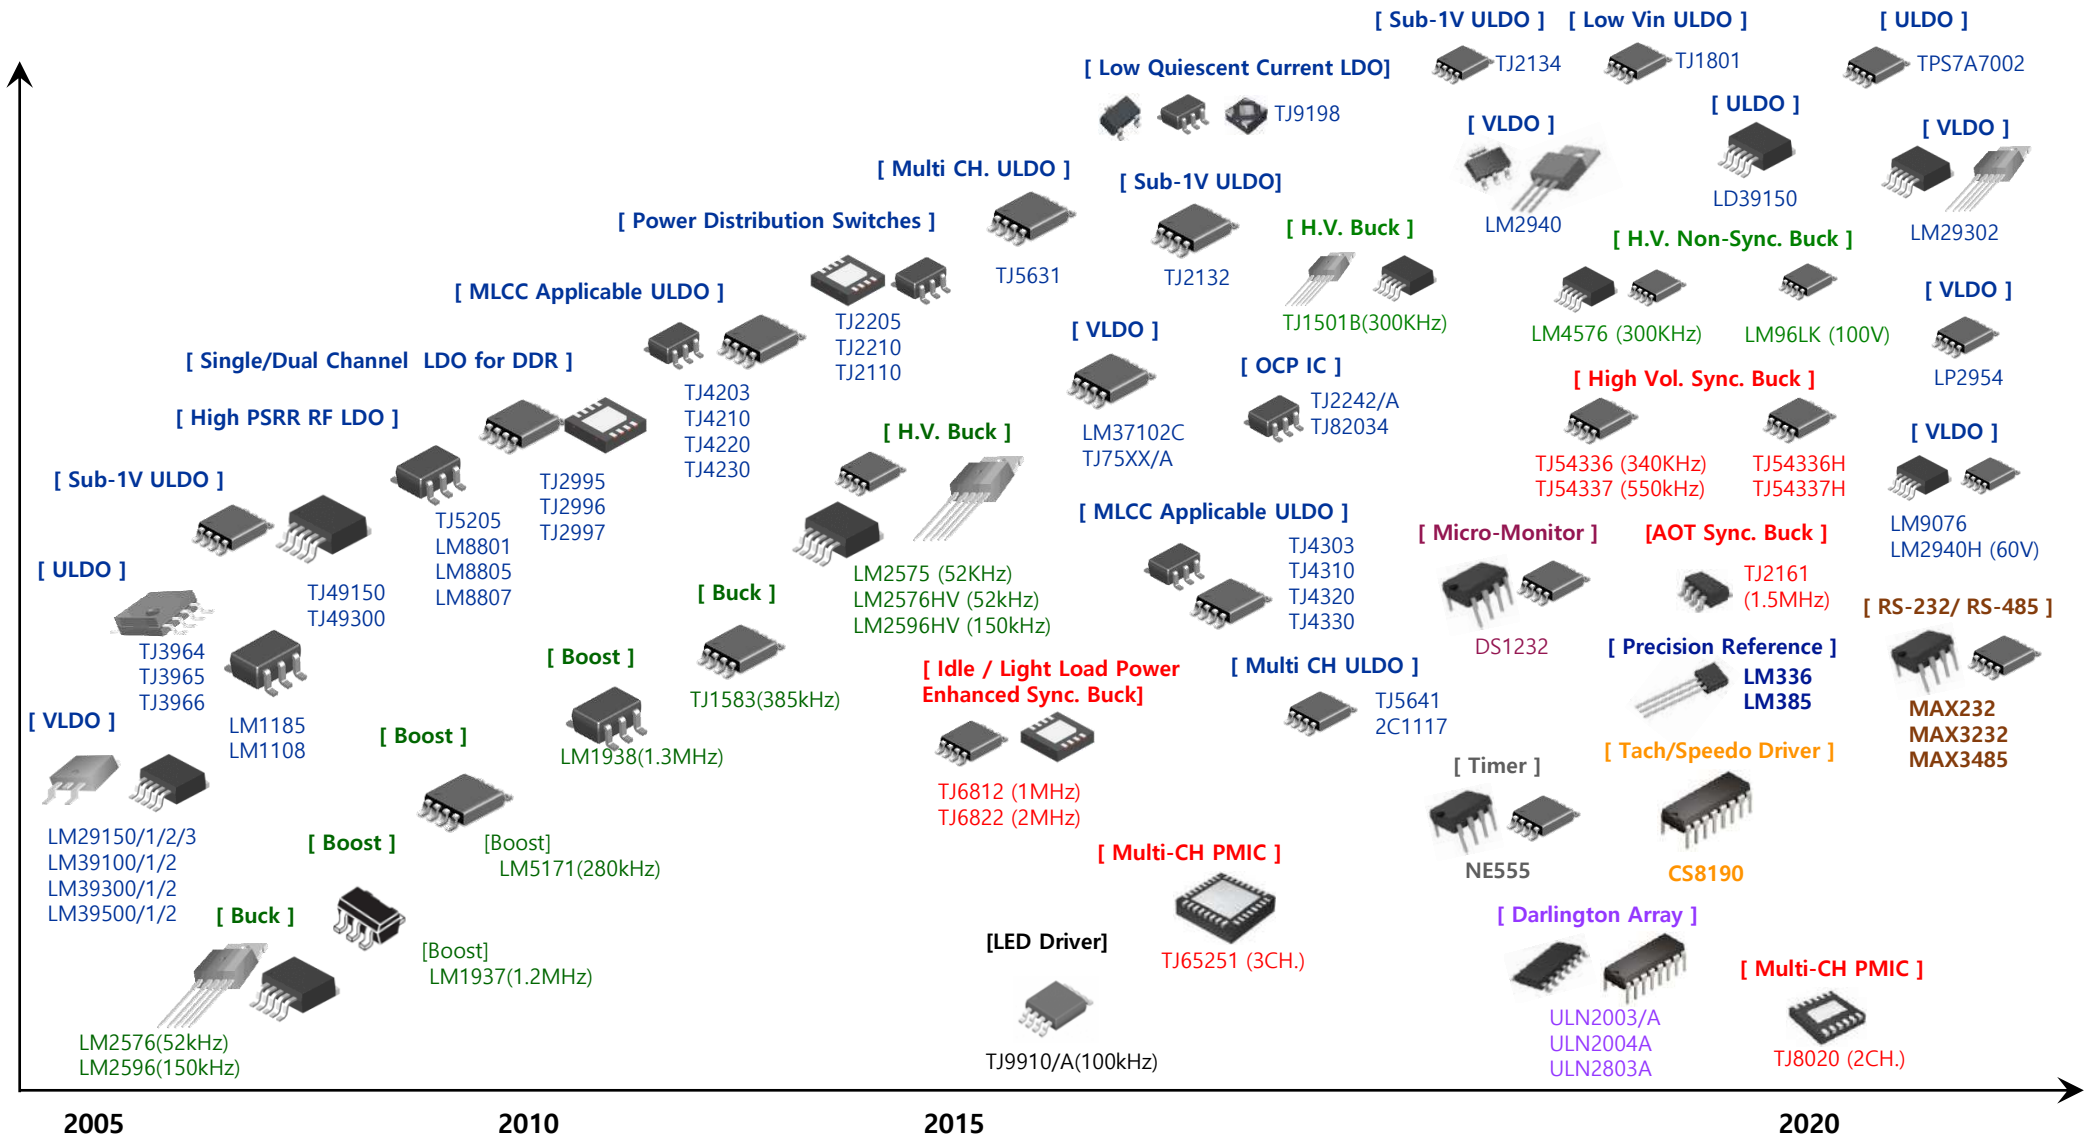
[ Sub-1V ULDO ] [ Low Vin ULDO ] [ ULDO ]

TJ2134 TJ1801 TPS7A7002

[ Low Quiescent Current LDO]

TJ9198

[ VLDO ] [ ULDO ] [ VLDO ]

[ Multi CH. ULDO ] [ Sub-1V ULDO]

LD39150

LM2940 LM29302

[ Power Distribution Switches ] [ H.V. Buck ] [ H.V. Non-Sync. Buck ]

TJ5631 TJ2132

[ MLCC Applicable ULDO ] TJ1501B(300KHz) [ VLDO ]

TJ2205
TJ2210
TJ2110

LM4576 (300KHz) LM96LK (100V)

[ VLDO ]

[ Single/Dual Channel LDO for DDR ]

TJ4203
TJ4210
TJ4220
TJ4230

[ OCP IC ] LP2954

[ High Vol. Sync. Buck ]

[ High PSRR RF LDO ]

TJ2242/A
TJ82034

LM37102C
TJ75XX/A

[ H.V. Buck ] [ VLDO ]

TJ54336 (340KHz)
TJ54337 (550kHz)

TJ54336H
TJ54337H

[ Sub-1V ULDO ]

TJ2995
TJ2996
TJ2997

[ MLCC Applicable ULDO ]

LM9076
LM2940H (60V)

TJ5205
LM8801
LM8805
LM8807

[ Micro-Monitor ] [AOT Sync. Buck ]

TJ4303
TJ4310
TJ4320
TJ4330

[ ULDO ]

LM2575 (52KHz)
LM2576HV (52kHz)
LM2596HV (150kHz)

TJ2161
(1.5MHz)

TJ49150
TJ49300

[ Buck ]

[ RS-232/ RS-485 ]

DS1232

TJ3964
TJ3965
TJ3966

[ Boost ]

[ Precision Reference ]

[ Idle / Light Load Power Enhanced Sync. Buck]

[ Multi CH ULDO ]

LM336
LM385

TJ1583(385kHz)

TJ5641
2C1117

MAX232
MAX3232
MAX3485

[ VLDO ]

LM1185
LM1108

[ Boost ]

LM1938(1.3MHz)

[ Tach/Speedo Driver ]

[ Timer ]

TJ6812 (1MHz)
TJ6822 (2MHz)

LM29150/1/2/3
LM39100/1/2
LM39300/1/2
LM39500/1/2

[Boost]
LM5171(280kHz)

NE555

CS8190

[ Boost ]

[ Multi-CH PMIC ]

[ Darlington Array ]

[ Buck ]

[LED Driver]

[Boost]
LM1937(1.2MHz)

TJ65251 (3CH.)

[ Multi-CH PMIC ]

LM2576(52kHz)
LM2596(150kHz)

ULN2003/A
ULN2004A
ULN2803A

TJ8020 (2CH.)

TJ9910/A(100kHz)

2005 2010 2015 2020